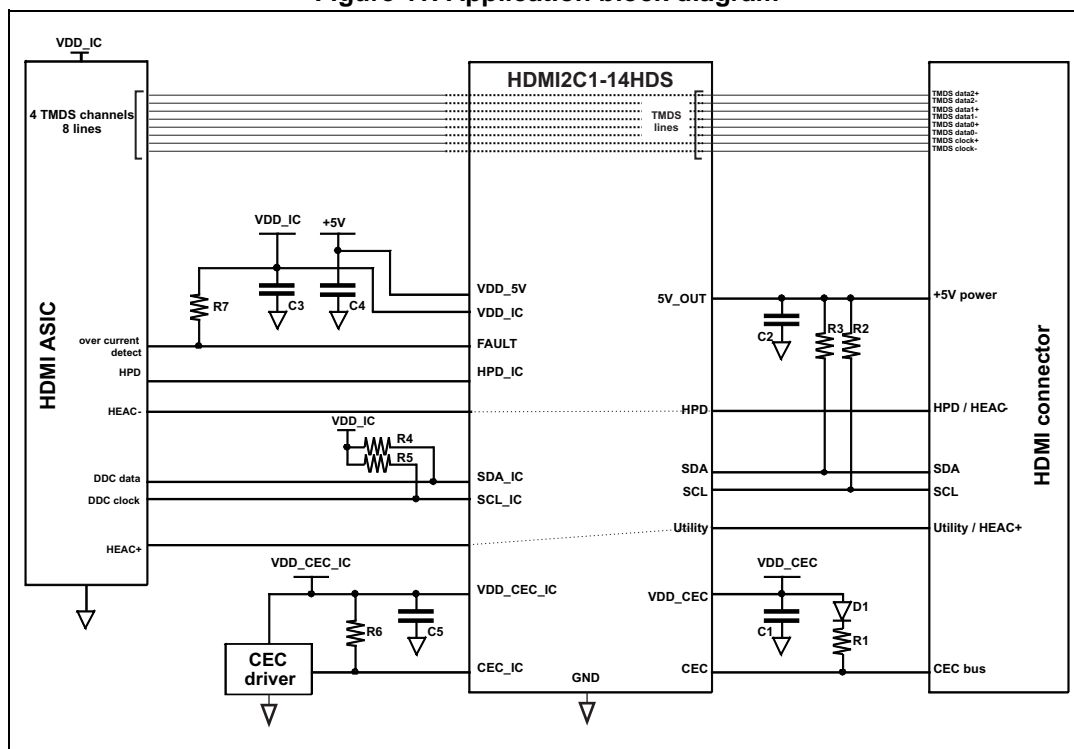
Figure 11. Application block diagram

VDD_IC

HDMI2C1-14HDS

4 TMDS channels 8 lines

TMDS lines

TMDS data2+
TMDS data2-
TMDS data1+
TMDS data1-
TMDS data0+
TMDS data0-
TMDS clock+
TMDS clock-

VDD_IC
+5V

HDMI ASIC

R7
C3
C4

VDD_5V
VDD_IC

5V_OUT
+5V power

C2
R3
R2

HDMI connector

over current detect
FAULT

HPD
HPD_IC

HEAC-
HPD
HPD / HEAC-

VDD_IC
R4
R5

DDC data
SDA_IC
SDA
SDA

DDC clock
SCL_IC
SCL
SCL

Utility
Utility / HEAC+

HEAC+

VDD_CEC_IC
VDD_CEC_IC
VDD_CEC
VDD_CEC
D1

R6
C5
C1
R1

CEC driver
CEC_IC
GND
CEC
CEC bus